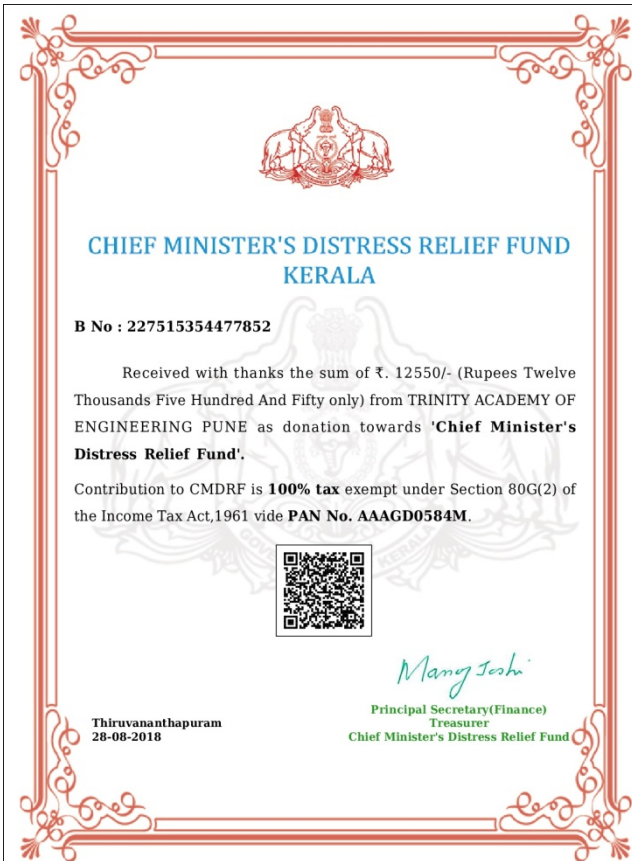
CHIEF MINISTER'S DISTRESS RELIEF FUND KERALA

B No : 227515354477852

Received with thanks the sum of ₹. 12550/- (Rupees Twelve Thousands Five Hundred And Fifty only) from TRINITY ACADEMY OF ENGINEERING PUNE as donation towards 'Chief Minister's Distress Relief Fund'.

Contribution to CMDRF is 100% tax exempt under Section 80G(2) of the Income Tax Act,1961 vide PAN No. AAAGD0584M.

Manoj Joshi

Principal Secretary(Finance)
Treasurer
Chief Minister's Distress Relief Fund

Thiruvananthapuram
28-08-2018